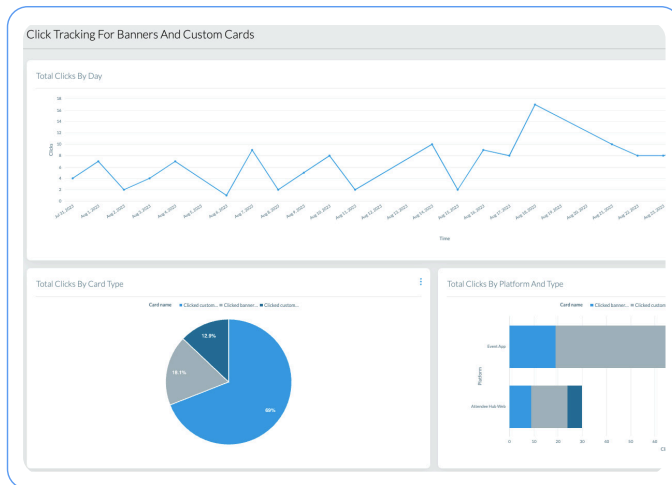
Click Tracking For Banners And Custom Cards

Total Clicks By Day

18
16
14
12
10
8
6
4
2
0

Clicks

Jul 31, 2022
Aug 1, 2022
Aug 2, 2022
Aug 3, 2022
Aug 4, 2022
Aug 5, 2022
Aug 6, 2022
Aug 7, 2022
Aug 8, 2022
Aug 9, 2022
Aug 10, 2022
Aug 11, 2022
Aug 12, 2022
Aug 13, 2022
Aug 14, 2022
Aug 15, 2022
Aug 16, 2022
Aug 17, 2022
Aug 18, 2022
Aug 19, 2022
Aug 20, 2022
Aug 21, 2022
Aug 22, 2022
Aug 23, 2022

Time

Total Clicks By Card Type

Card name ■ Clicked custom... ■ Clicked banner... ■ Clicked custom...

12.9%
18.1%
69%

Total Clicks By Platform And Type

Card name ■ Clicked banner... ■ Clicked custom

Event App
Attendee Hub Web

Platform

0 10 20 30 40 50 60

Cl